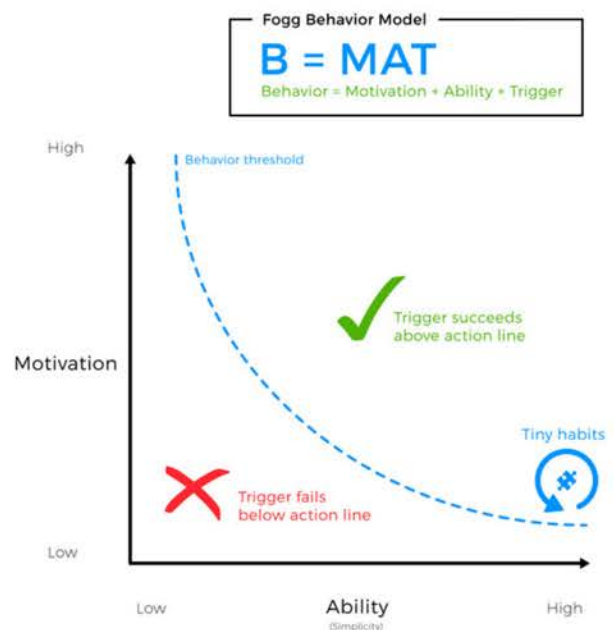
Fogg Behavior Model

B = MAT

Behavior = Motivation + Ability + Trigger

High

Behavior threshold

Trigger succeeds above action line

Motivation

Tiny habits

Trigger fails below action line

Low

Low

Ability

(Simplicity)

High